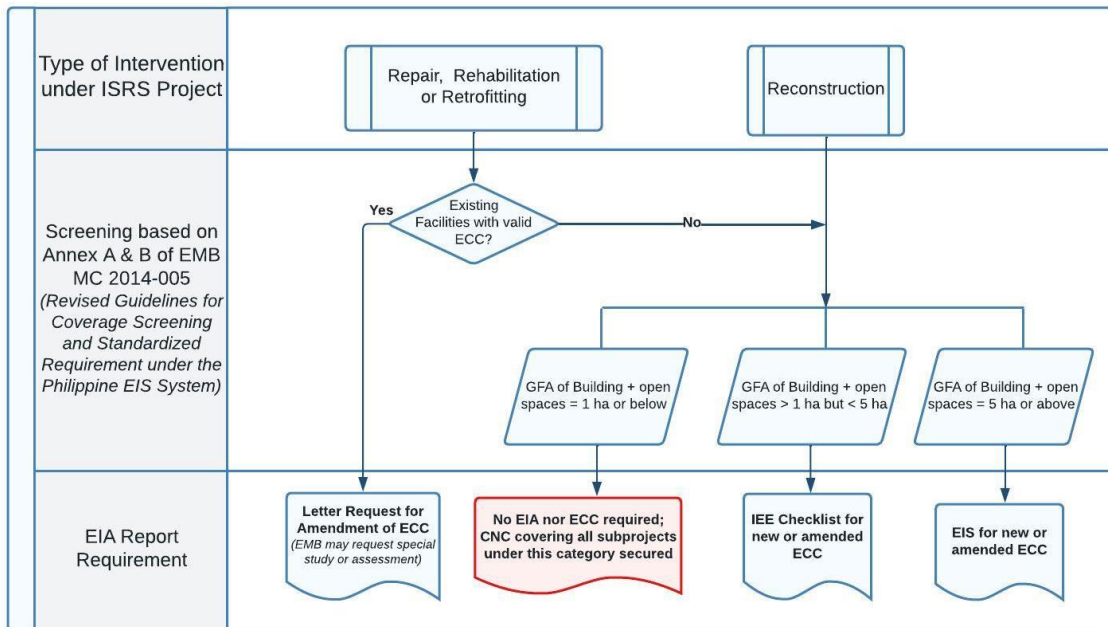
Type of Intervention under ISRS Project

Repair, Rehabilitation or Retrofitting

Reconstruction

Screening based on Annex A & B of EMB MC 2014-005 *(Revised Guidelines for Coverage Screening and Standardized Requirement under the Philippine EIS System)*

Existing Facilities with valid ECC?

Yes

No

GFA of Building + open spaces = 1 ha or below

GFA of Building + open spaces > 1 ha but < 5 ha

GFA of Building + open spaces = 5 ha or above

EIA Report Requirement

**Letter Request for Amendment of ECC**
*(EMB may request special study or assessment)*

**No EIA nor ECC required; CNC covering all subprojects under this category secured**

**IEE Checklist for new or amended ECC**

**EIS for new or amended ECC**